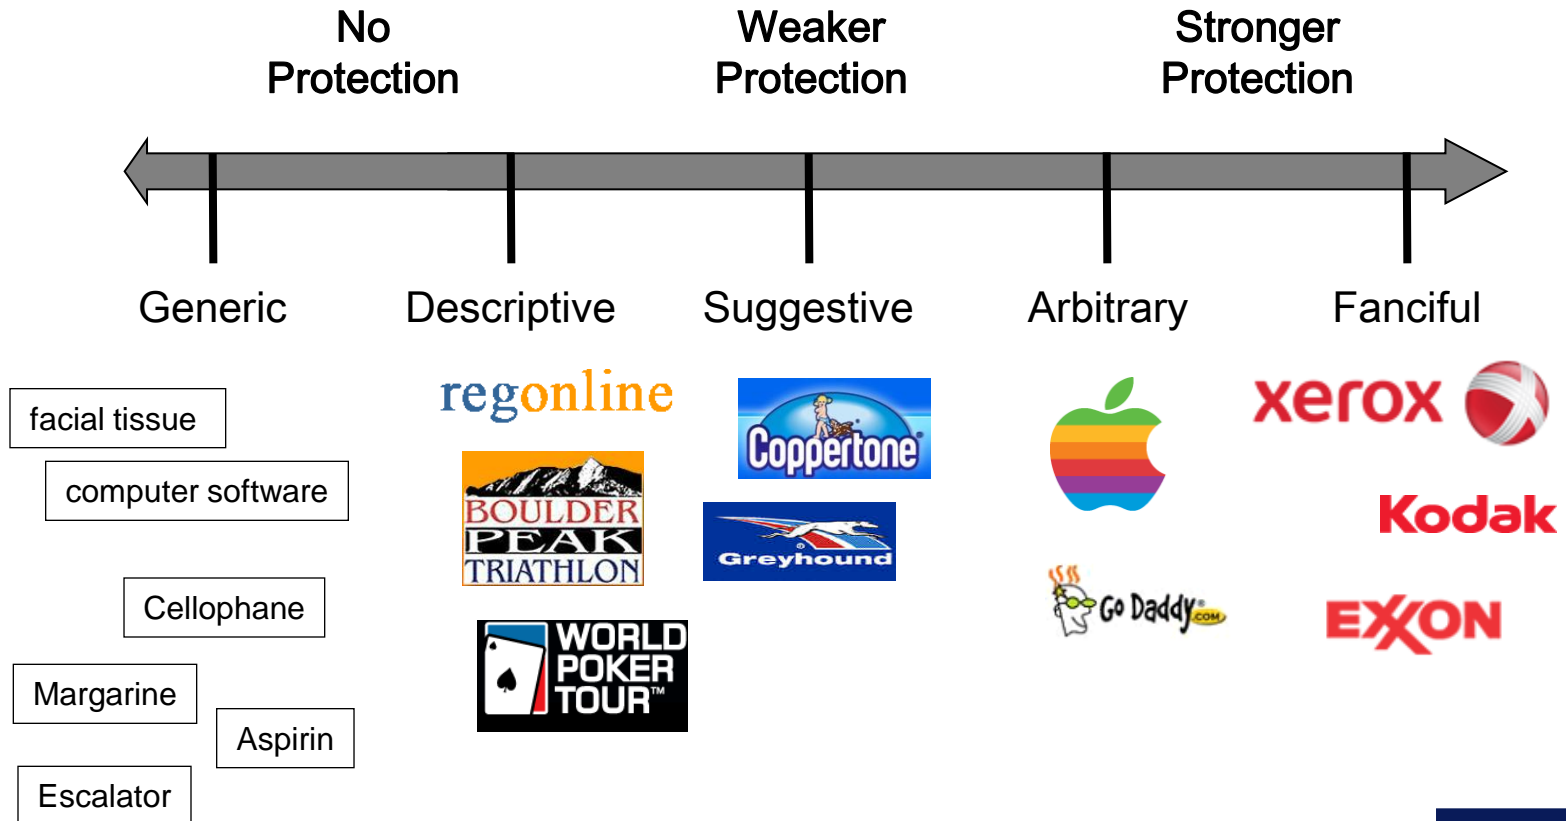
No Protection

Weaker Protection

Stronger Protection

Generic

Descriptive

Suggestive

Arbitrary

Fanciful

facial tissue

computer software

Cellophane

Margarine

Aspirin

Escalator

regonline

BOULDER PEAK TRIATHLON

WORLD POKER TOUR™

Coppertone®

Greyhound

Go Daddy.com

xerox

Kodak

EXXON